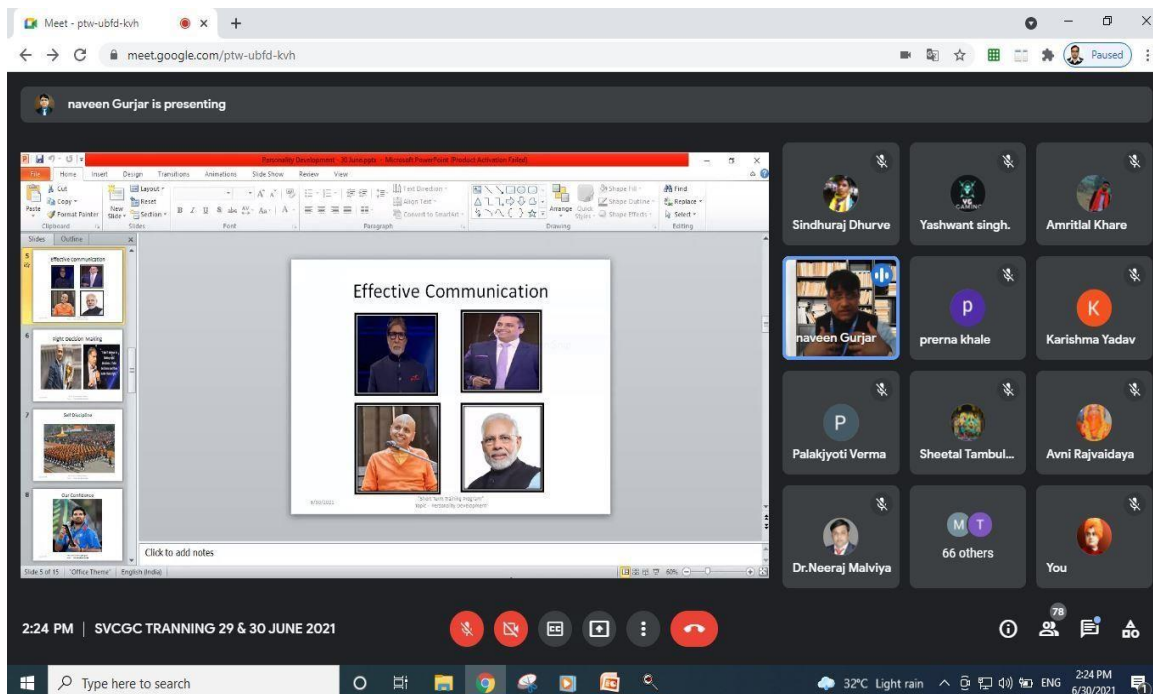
Meet - ptw-ubfd-kvh

meet.google.com/ptw-ubfd-kvh

Paused

naveen Gurjar is presenting

Personality Development - 30 June.pptx - Microsoft PowerPoint (Product Activation Failed)

File Home Insert Design Transitions Animations Slide Show Review View

Cut Copy Format Painter Paste New Slide Layout Reset Section Clipboard Slides Font Paragraph Text Direction Align Text Convert to SmartArt Drawing Arrange Quick Styles Shape Fill Shape Outline Shape Effects Find Replace Select Editing

Slides Outline

5 Effective communication

6 Right Decision Making

7 Self Discipline

8 Our Confidence

Effective Communication

6/30/2021

"Short Term training Program" Topic - Personality Development"

Click to add notes

Slide 5 of 15 "Office Theme" English (India) 60%

Sindhuraj Dhurve
Yashwant singh.
Amritlal Khare
naveen Gurjar
prerna khale
Karishma Yadav
Palakjyoti Verma
Sheetal Tambul...
Avni Rajvaidaya
Dr.Neeraj Malviya
66 others
You

p K P M T

2:24 PM | SVCGC TRANNING 29 & 30 JUNE 2021

78

Type here to search

32°C Light rain ENG 2:24 PM 6/30/2021